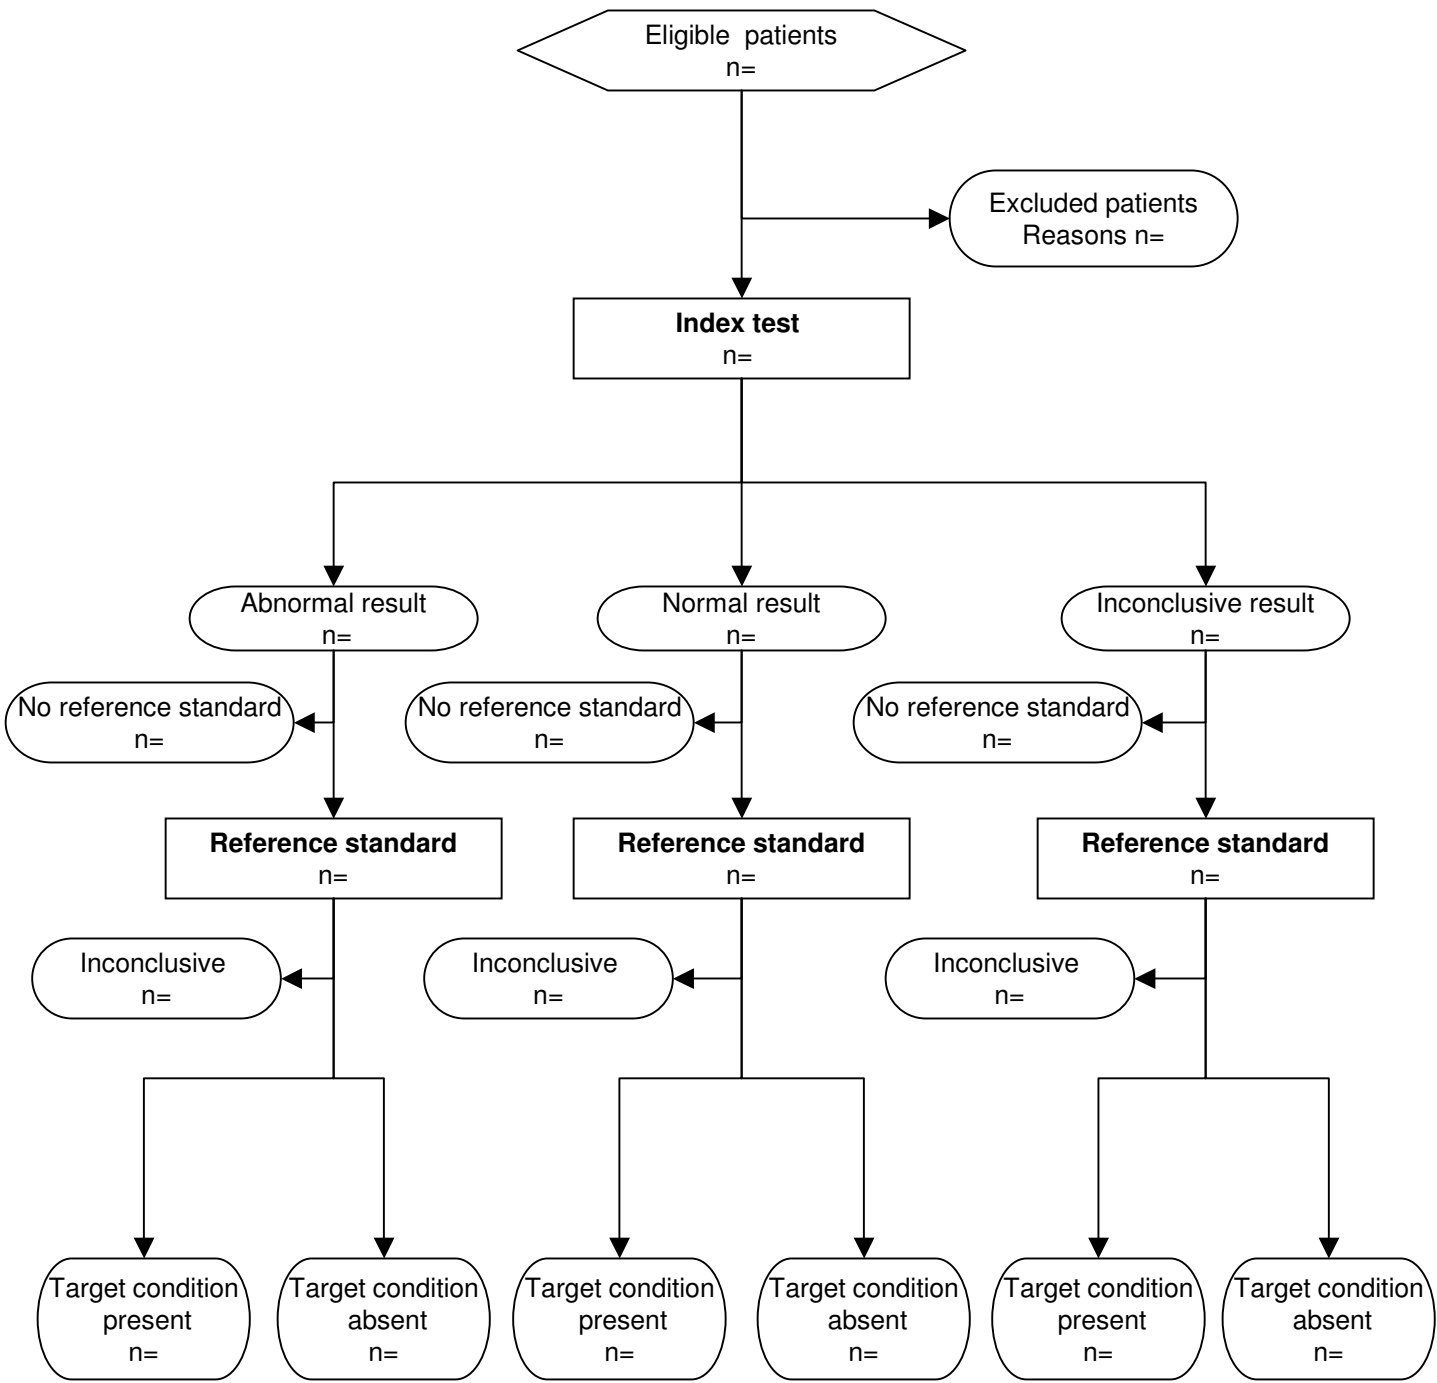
Eligible patients
n=

Excluded patients
Reasons n=

**Index test**
n=

Abnormal result
n=

Normal result
n=

Inconclusive result
n=

No reference standard
n=

No reference standard
n=

No reference standard
n=

**Reference standard**
n=

**Reference standard**
n=

**Reference standard**
n=

Inconclusive
n=

Inconclusive
n=

Inconclusive
n=

Target condition present
n=

Target condition absent
n=

Target condition present
n=

Target condition absent
n=

Target condition present
n=

Target condition absent
n=